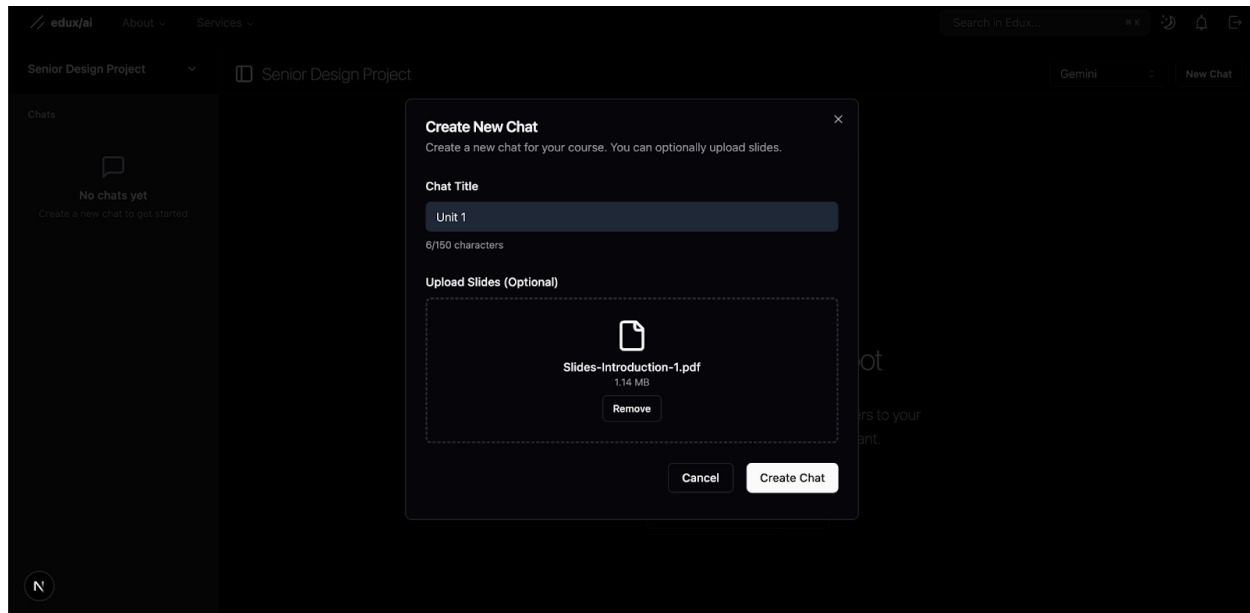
edux/ai About Services

Search in Edux... ⌘K

Senior Design Project

Senior Design Project

Gemini

New Chat

Chats

No chats yet

Create a new chat to get started

Create New Chat

×

Create a new chat for your course. You can optionally upload slides.

Chat Title

Unit 1

6/150 characters

Upload Slides (Optional)

Slides-Introduction-1.pdf

1.14 MB

Remove

Cancel

Create Chat

ot

rs to your

ant.

N